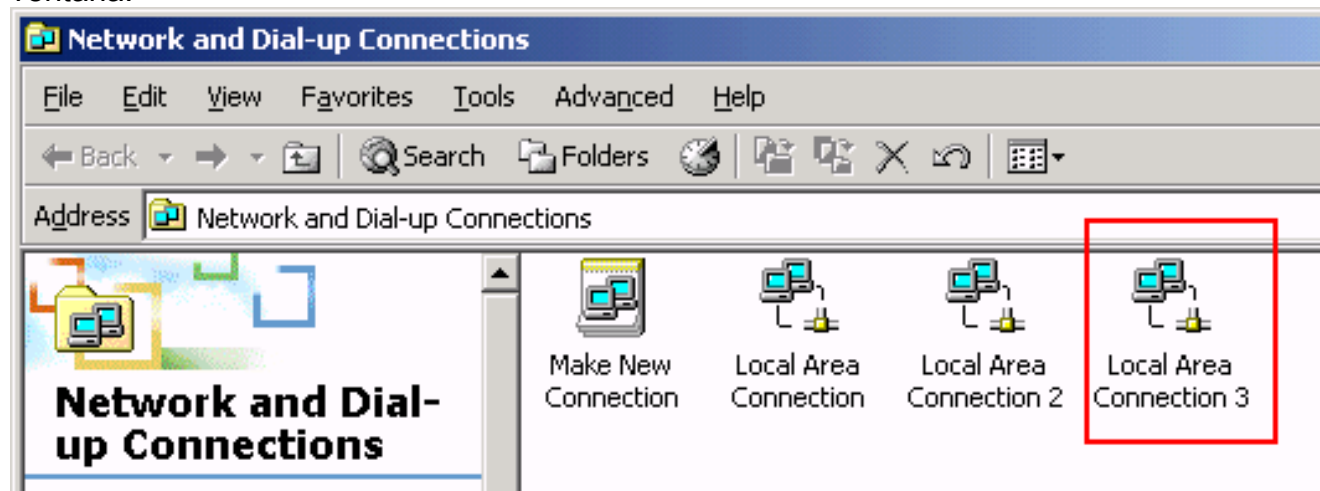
Network and Dial-up Connections

File Edit View Favorites Tools Advanced Help

Back Search Folders

Address Network and Dial-up Connections

Network and Dial-up Connections

Make New Connection

Local Area Connection

Local Area Connection 2

Local Area Connection 3